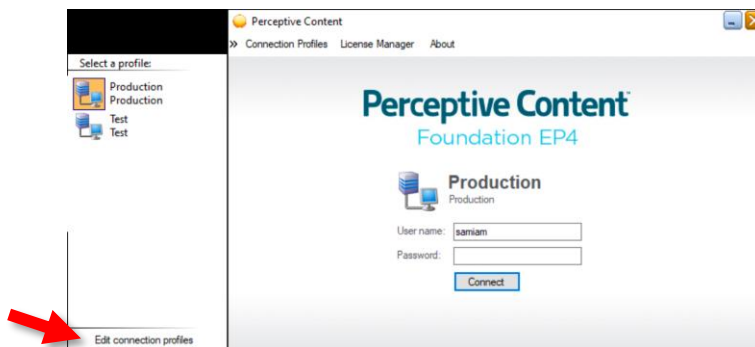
Perceptive Content
» Connection Profiles License Manager About
Select a profile:
Production
Production
Test
Test
Perceptive Content
Foundation EP4
Production
Production
User name: samiam
Password:
Connect
Edit connection profiles